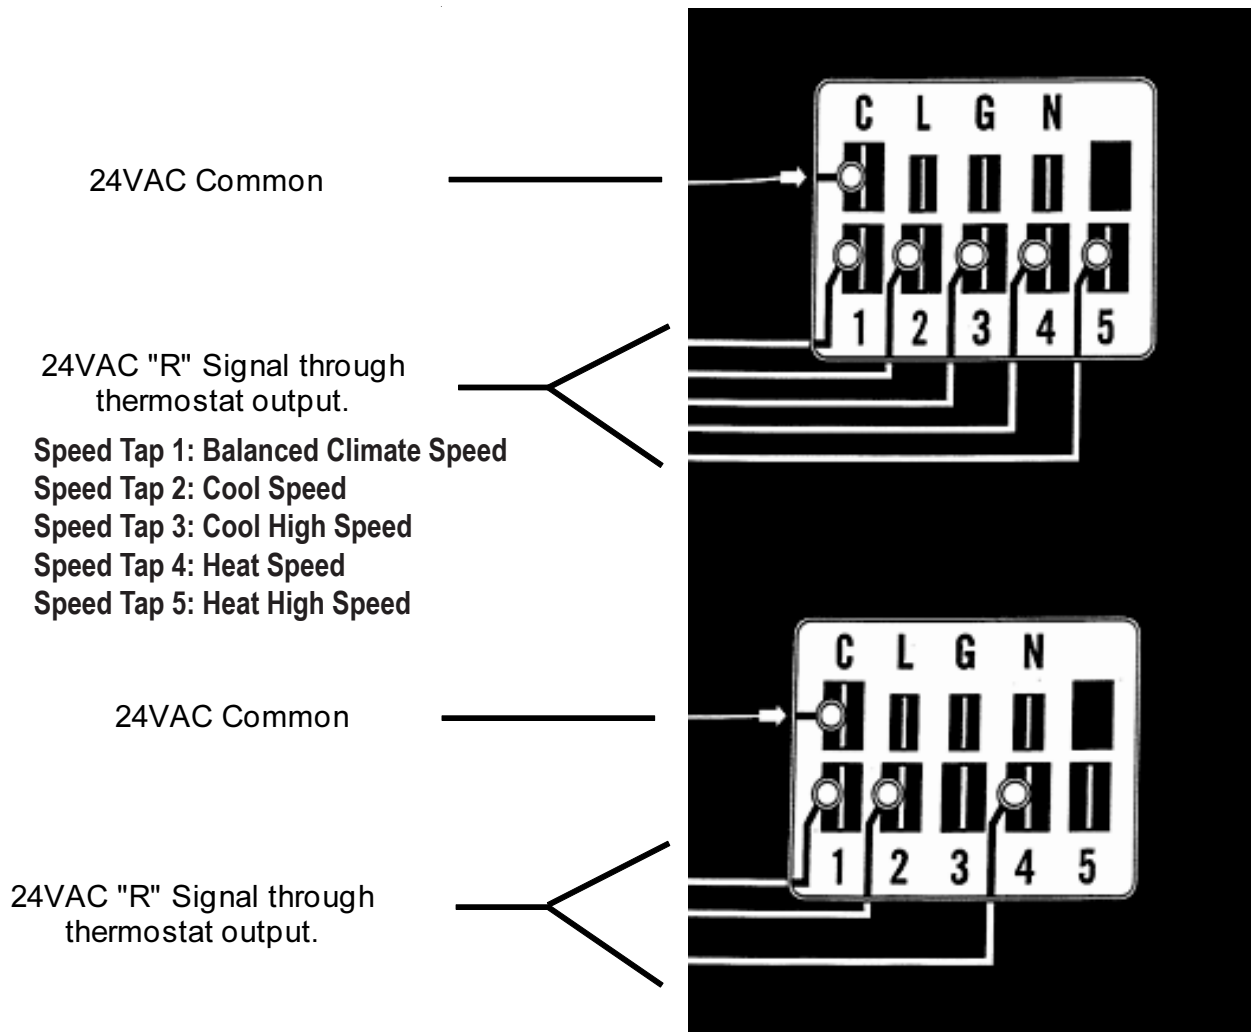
24VAC Common

C L G N

1 2 3 4 5

24VAC "R" Signal through thermostat output.

Speed Tap 1: Balanced Climate Speed
Speed Tap 2: Cool Speed
Speed Tap 3: Cool High Speed
Speed Tap 4: Heat Speed
Speed Tap 5: Heat High Speed

24VAC Common

C L G N

1 2 3 4 5

24VAC "R" Signal through thermostat output.